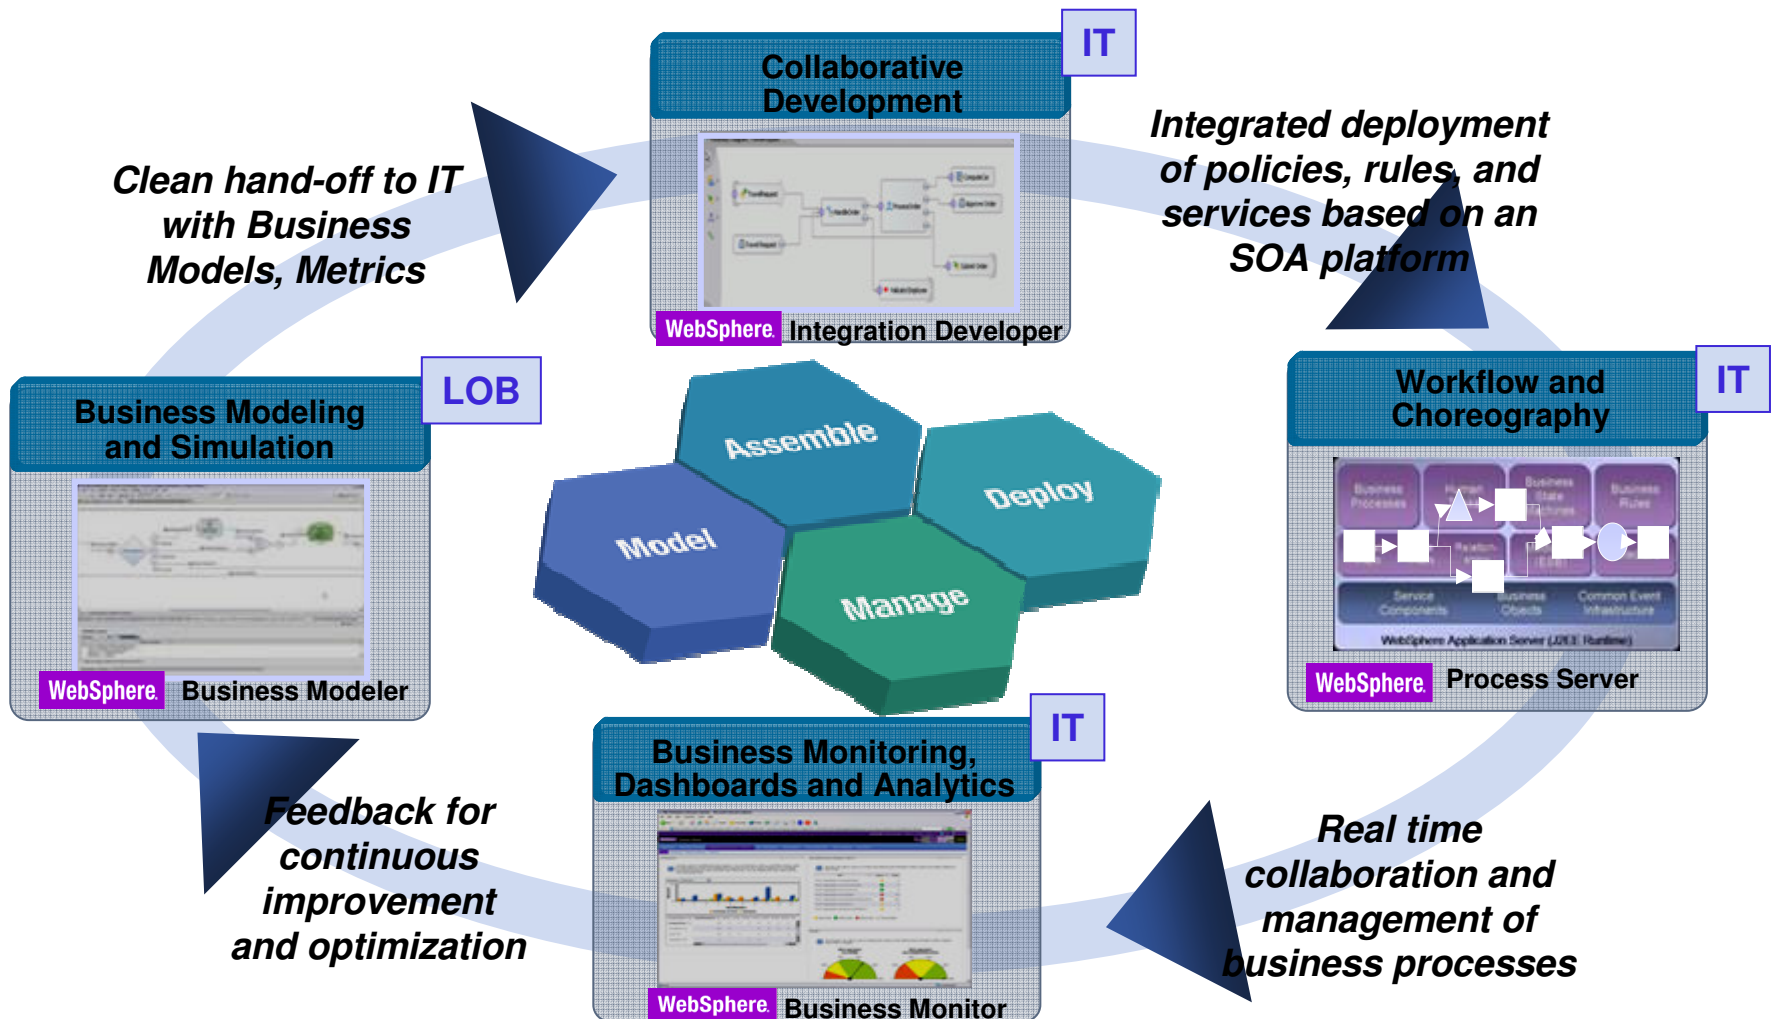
Collaborative Development

IT

WebSphere. Integration Developer

Integrated deployment of policies, rules, and services based on an SOA platform

Clean hand-off to IT with Business Models, Metrics

Business Modeling and Simulation

LOB

WebSphere. Business Modeler

Assemble

Deploy

Model

Manage

Workflow and Choreography

IT

Business Processes

Human Tasks

Business State Machines

Business Rules

Relationships

Selectors

Service Components

Business Objects

Common Event Infrastructure

WebSphere Application Server (J2EE Runtime)

WebSphere. Process Server

Business Monitoring, Dashboards and Analytics

IT

WebSphere. Business Monitor

Feedback for continuous improvement and optimization

Real time collaboration and management of business processes